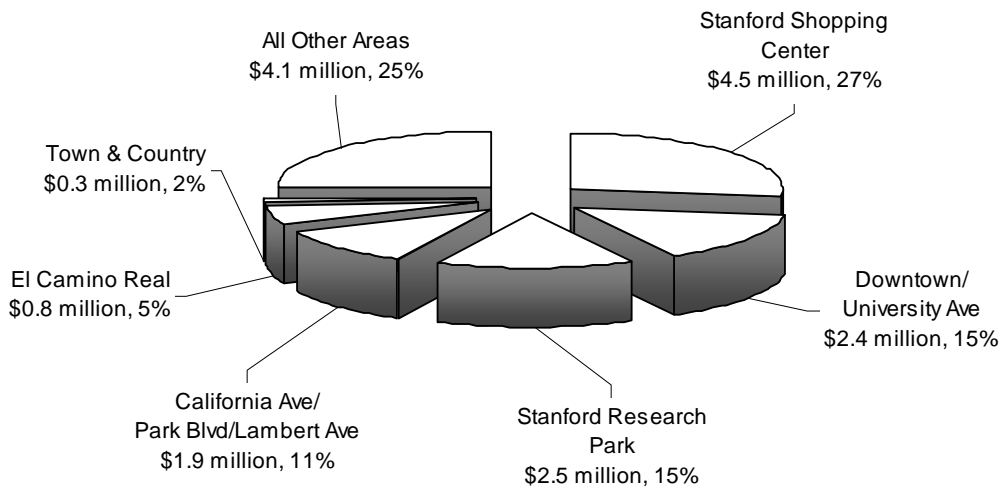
All Other Areas
\$4.1 million, 25%

Stanford Shopping Center
\$4.5 million, 27%

Town & Country
\$0.3 million, 2%

El Camino Real
\$0.8 million, 5%

Downtown/ University Ave
\$2.4 million, 15%

California Ave/ Park Blvd/Lambert Ave
\$1.9 million, 11%

Stanford Research Park
\$2.5 million, 15%